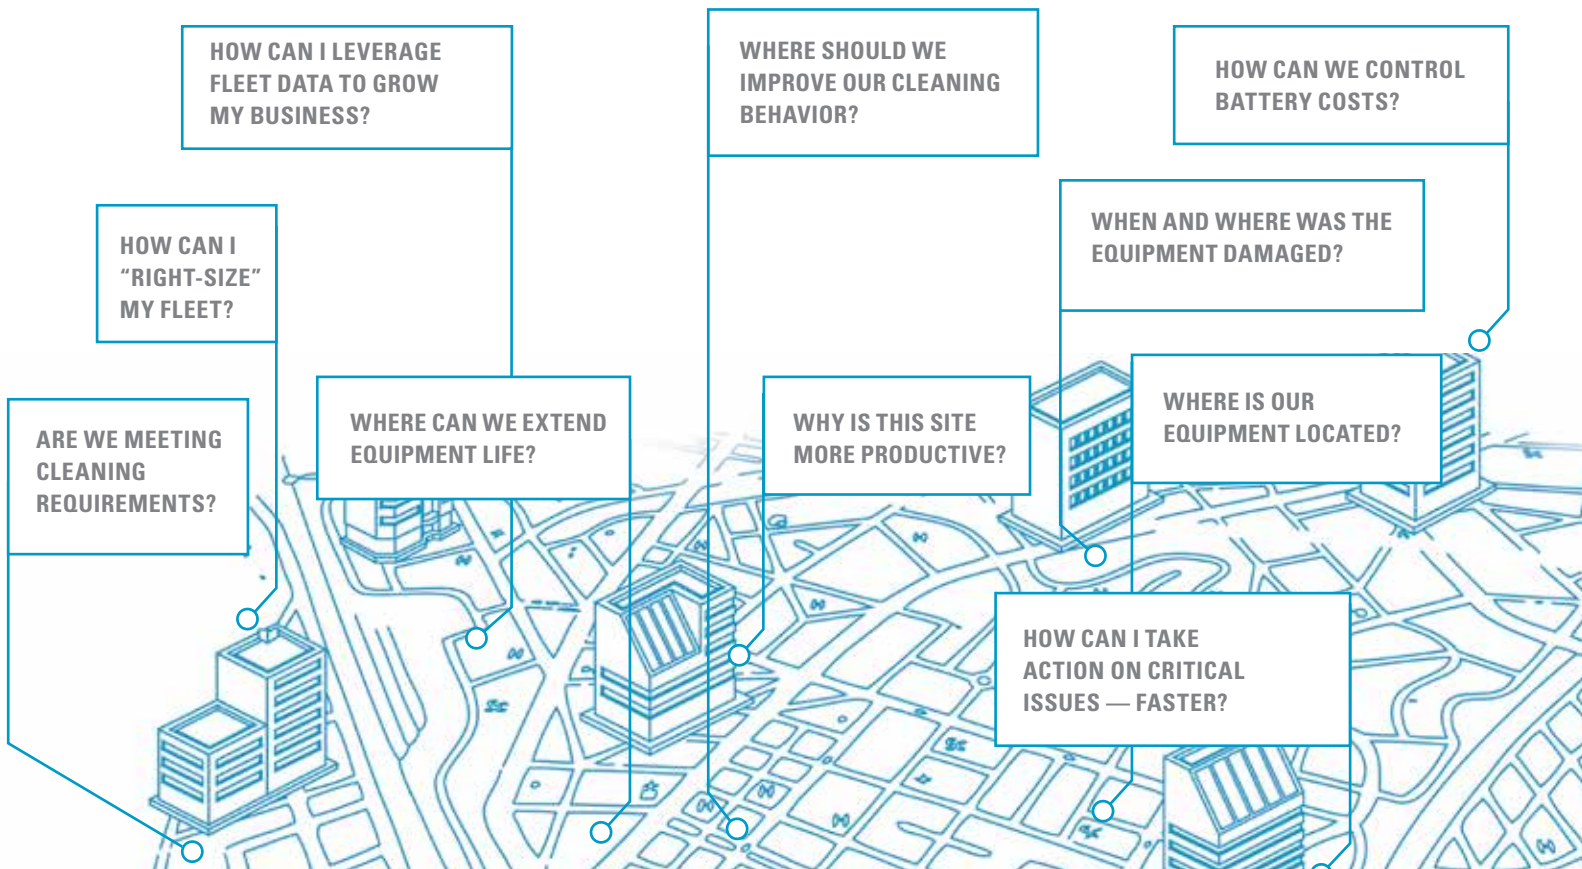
HOW CAN I LEVERAGE FLEET DATA TO GROW MY BUSINESS?

WHERE SHOULD WE IMPROVE OUR CLEANING BEHAVIOR?

HOW CAN WE CONTROL BATTERY COSTS?

HOW CAN I "RIGHT-SIZE" MY FLEET?

WHEN AND WHERE WAS THE EQUIPMENT DAMAGED?

ARE WE MEETING CLEANING REQUIREMENTS?

WHERE CAN WE EXTEND EQUIPMENT LIFE?

WHY IS THIS SITE MORE PRODUCTIVE?

WHERE IS OUR EQUIPMENT LOCATED?

HOW CAN I TAKE ACTION ON CRITICAL ISSUES — FASTER?